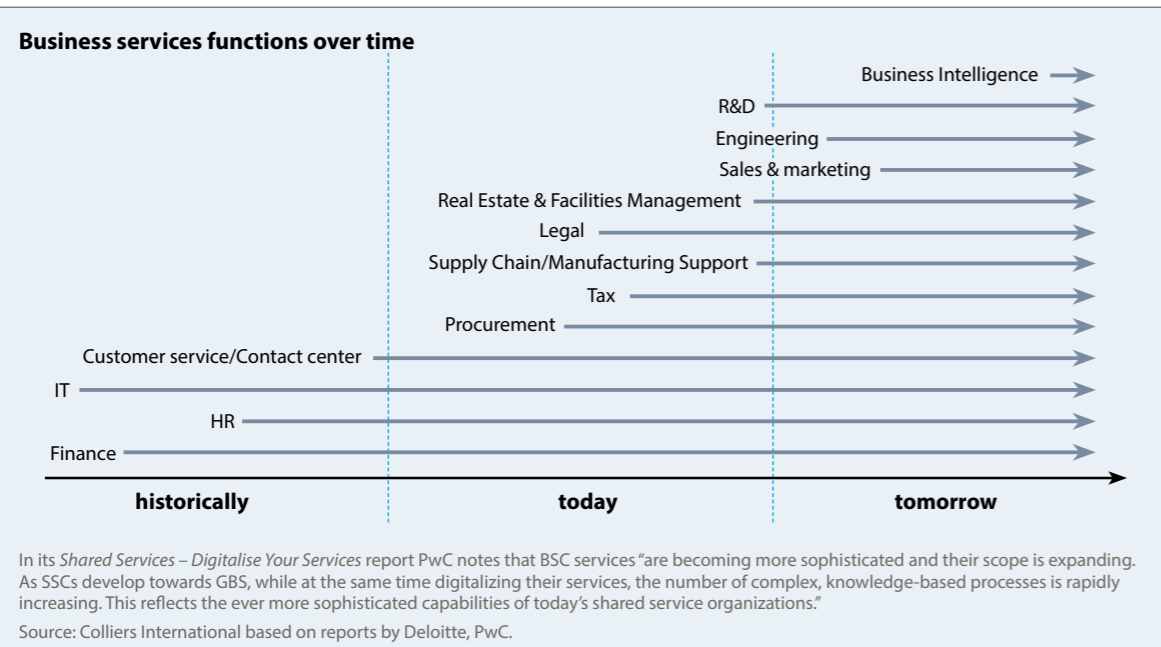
**Business services functions over time**

Business Intelligence

R&D

Engineering

Sales & marketing

Real Estate & Facilities Management

Legal

Supply Chain/Manufacturing Support

Tax

Procurement

Customer service/Contact center

IT

HR

Finance

**historically** **today** **tomorrow**

In its *Shared Services – Digitalise Your Services* report PwC notes that BSC services "are becoming more sophisticated and their scope is expanding. As SSCs develop towards GBS, while at the same time digitalizing their services, the number of complex, knowledge-based processes is rapidly increasing. This reflects the ever more sophisticated capabilities of today's shared service organizations."

Source: Colliers International based on reports by Deloitte, PwC.